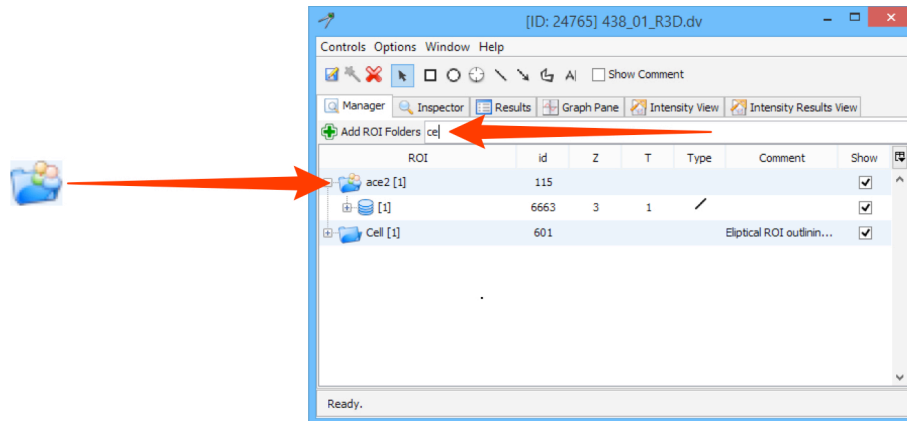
[ID: 24765] 438_01_R3D.dv

Controls Options Window Help

Show Comment

Manager | Inspector | Results | Graph Pane | Intensity View | Intensity Results View

Add ROI Folders ce

| ROI | id | Z | T | Type | Comment | Show |
|---|---|---|---|---|---|---|
| ace2 [1] | 115 | | | | | ✓ |
| [1] | 6663 | 3 | 1 | / | | ✓ |
| Cell [1] | 601 | | | | Eliptical ROI outlinin... | ✓ |

Ready.